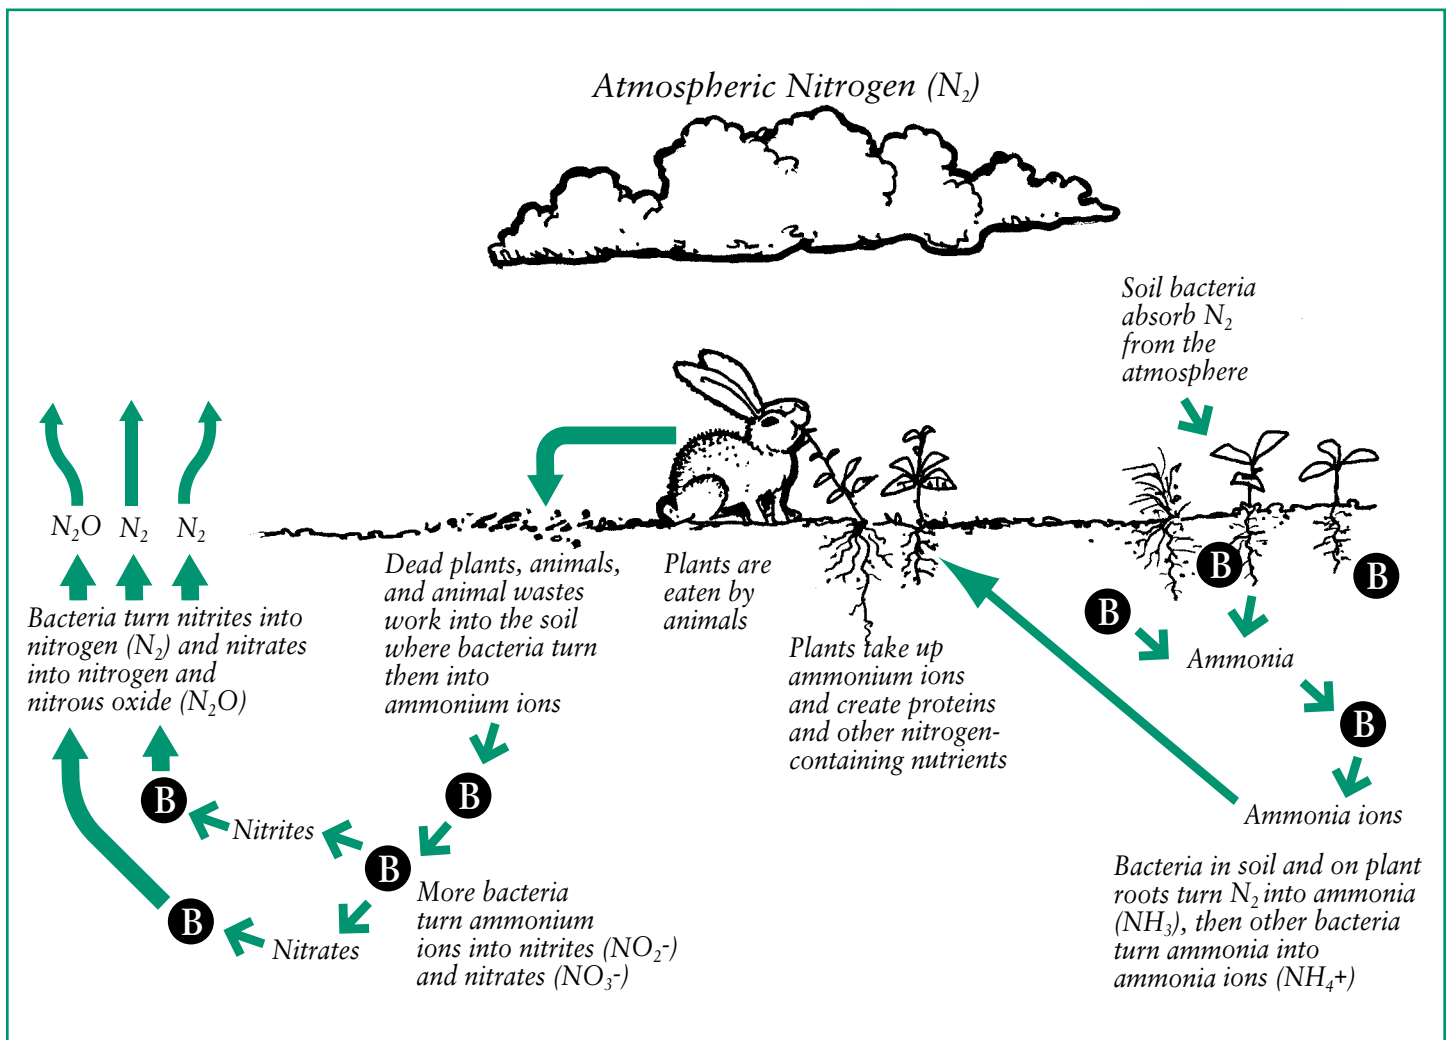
Atmospheric Nitrogen ($N_2$)

Soil bacteria absorb $N_2$ from the atmosphere

$N_2O$ $N_2$ $N_2$

Bacteria turn nitrites into nitrogen ($N_2$) and nitrates into nitrogen and nitrous oxide ($N_2O$)

Dead plants, animals, and animal wastes work into the soil where bacteria turn them into ammonium ions

Plants are eaten by animals

Plants take up ammonium ions and create proteins and other nitrogen-containing nutrients

B

B

Ammonia

B

Ammonia ions

Bacteria in soil and on plant roots turn $N_2$ into ammonia ($NH_3$), then other bacteria turn ammonia into ammonia ions ($NH_4$+)

B

B

Nitrites

B

B

Nitrates

More bacteria turn ammonium ions into nitrites ($NO_2$-) and nitrates ($NO_3$-)